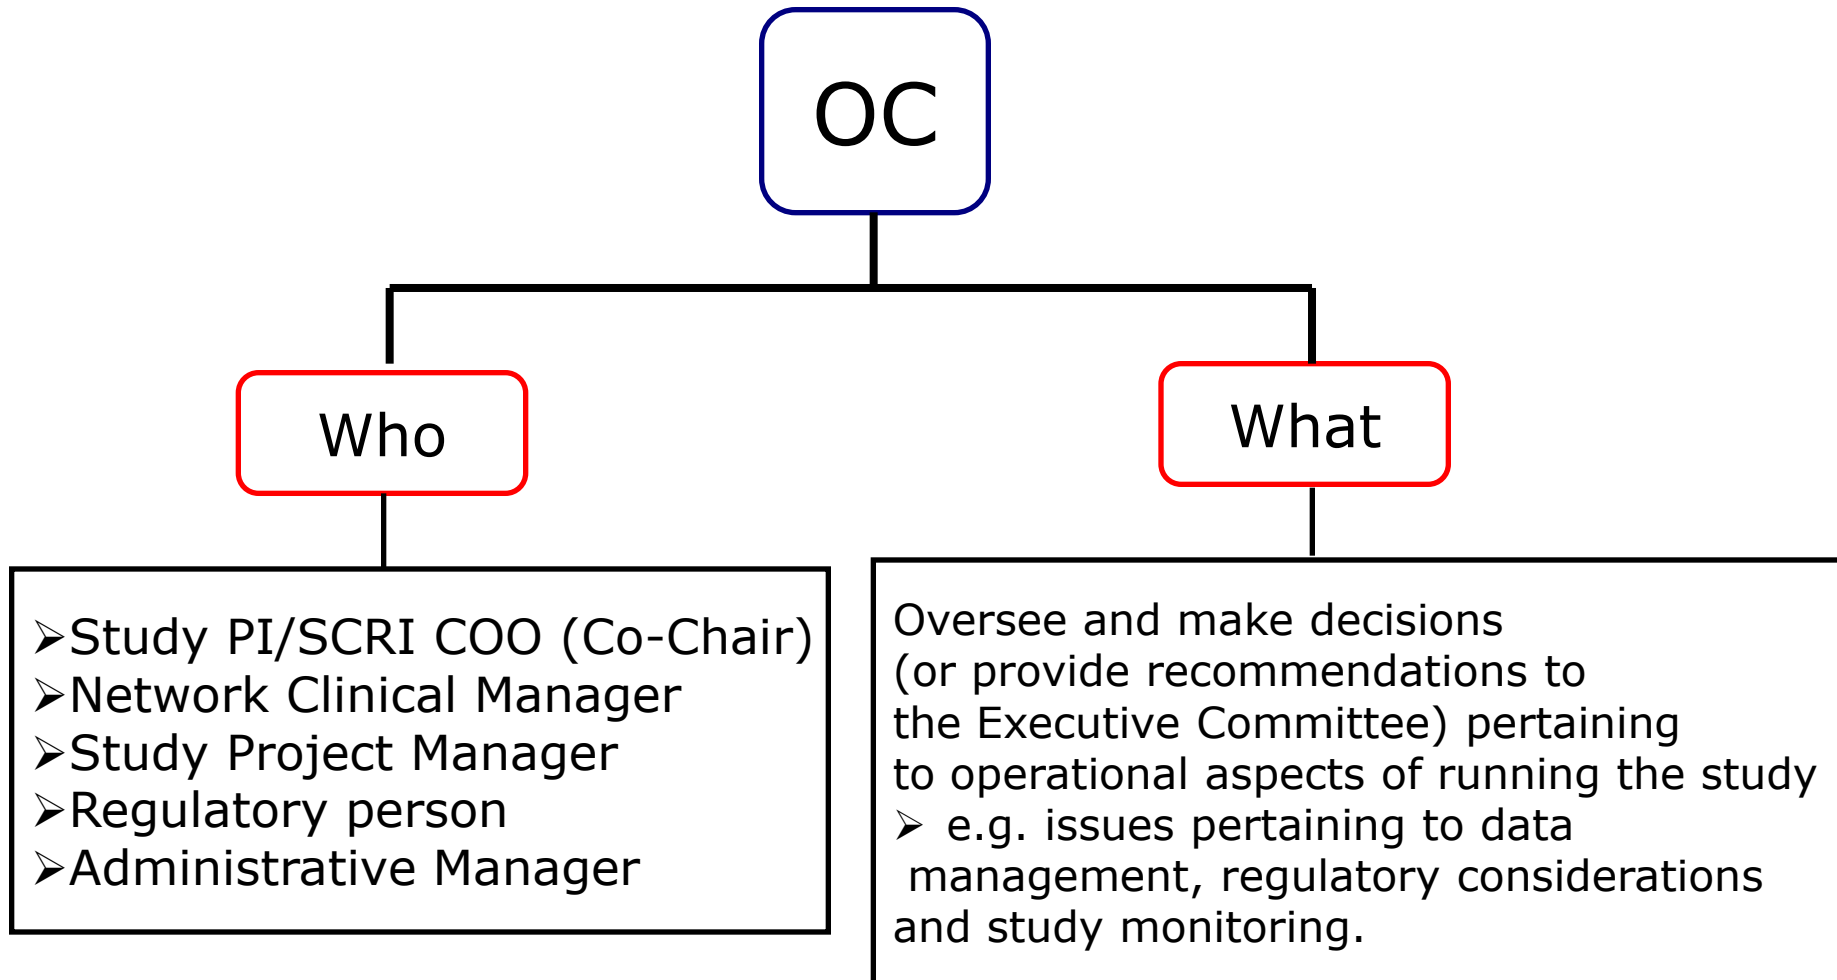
OC

Who

What

➢Study PI/SCRI COO (Co-Chair)
➢Network Clinical Manager
➢Study Project Manager
➢Regulatory person
➢Administrative Manager

Oversee and make decisions (or provide recommendations to the Executive Committee) pertaining to operational aspects of running the study
➢ e.g. issues pertaining to data management, regulatory considerations and study monitoring.